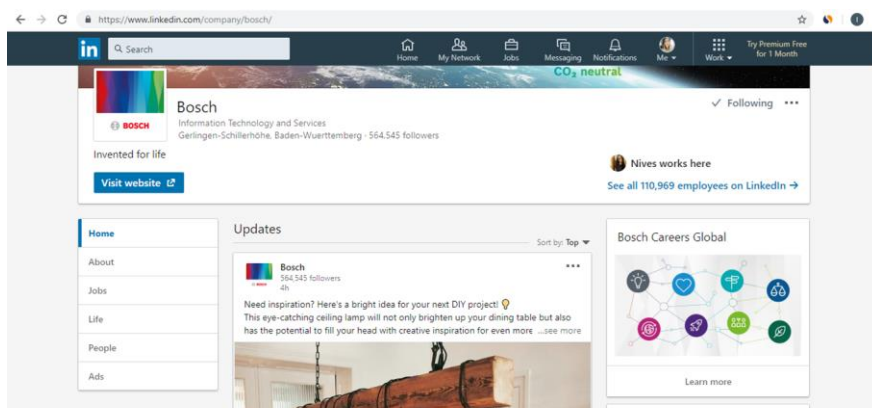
https://www.linkedin.com/company/bosch/

in Search

Home My Network Jobs Messaging Notifications Me Work Try Premium Free for 1 Month

$CO_2$ neutral

BOSCH

Bosch
Information Technology and Services
Gerlingen-Schillerhöhe, Baden-Wuerttemberg · 564,545 followers

✓ Following •••

Invented for life

Nives works here

Visit website

See all 110,969 employees on LinkedIn →

Home
About
Jobs
Life
People
Ads

Updates

Sort by: Top

Bosch
564,545 followers
4h

Need inspiration? Here's a bright idea for your next DIY project!
This eye-catching ceiling lamp will not only brighten up your dining table but also has the potential to fill your head with creative inspiration for even more ...see more

Bosch Careers Global

Learn more